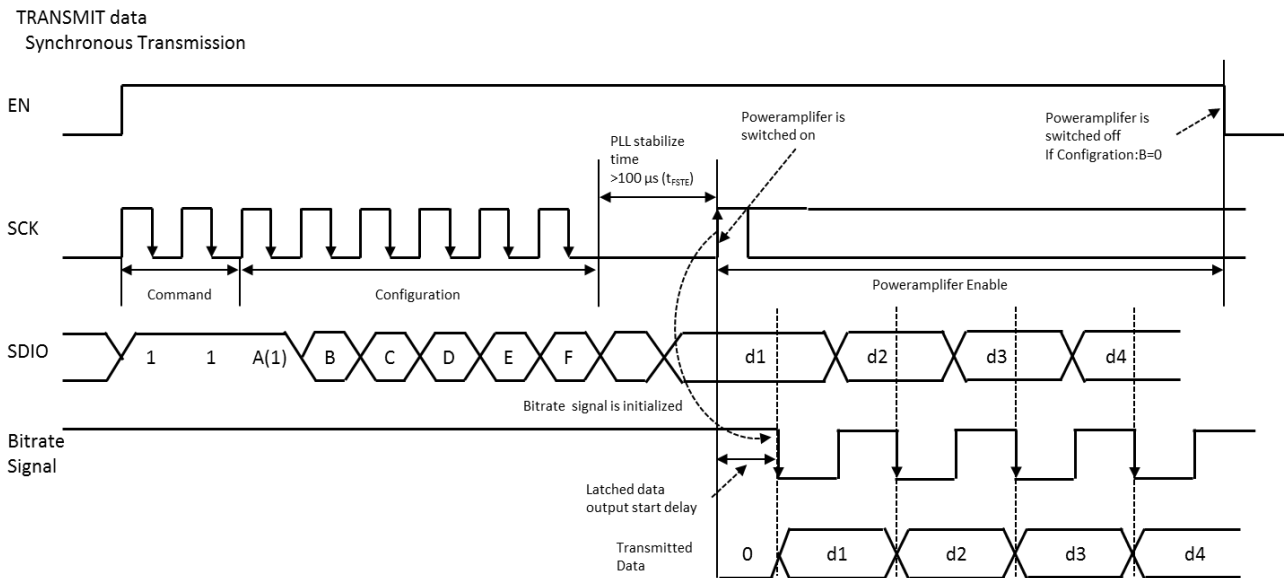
TRANSMIT data
Synchronous Transmission

EN

Poweramplifer is switched on

Poweramplifer is switched off If Configration:B=0

PLL stabilize time >100 µs ($t_{FSTE}$)

SCK

Command

Configuration

Poweramplifer Enable

SDIO

1

1

A(1)

B

C

D

E

F

d1

d2

d3

d4

Bitrate signal is initialized

Bitrate Signal

Latched data output start delay

Transmitted Data

0

d1

d2

d3

d4